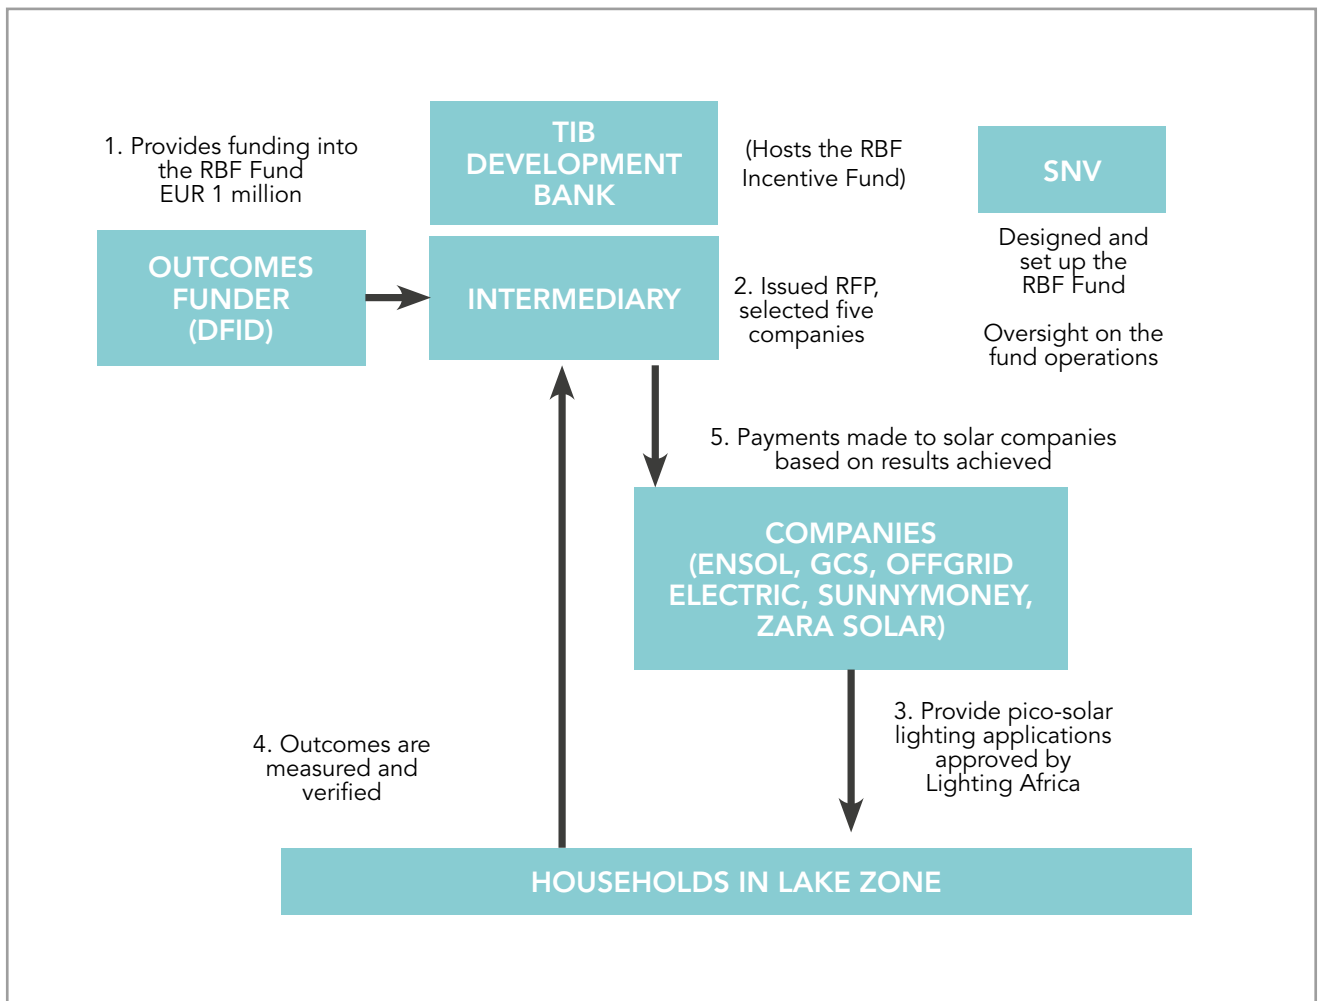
1. Provides funding into the RBF Fund EUR 1 million

TIB DEVELOPMENT BANK

(Hosts the RBF Incentive Fund)

SNV

Designed and set up the RBF Fund

Oversight on the fund operations

OUTCOMES FUNDER (DFID)

INTERMEDIARY

2. Issued RFP, selected five companies

5. Payments made to solar companies based on results achieved

COMPANIES (ENSOL, GCS, OFFGRID ELECTRIC, SUNNYMONEY, ZARA SOLAR)

3. Provide pico-solar lighting applications approved by Lighting Africa

4. Outcomes are measured and verified

HOUSEHOLDS IN LAKE ZONE